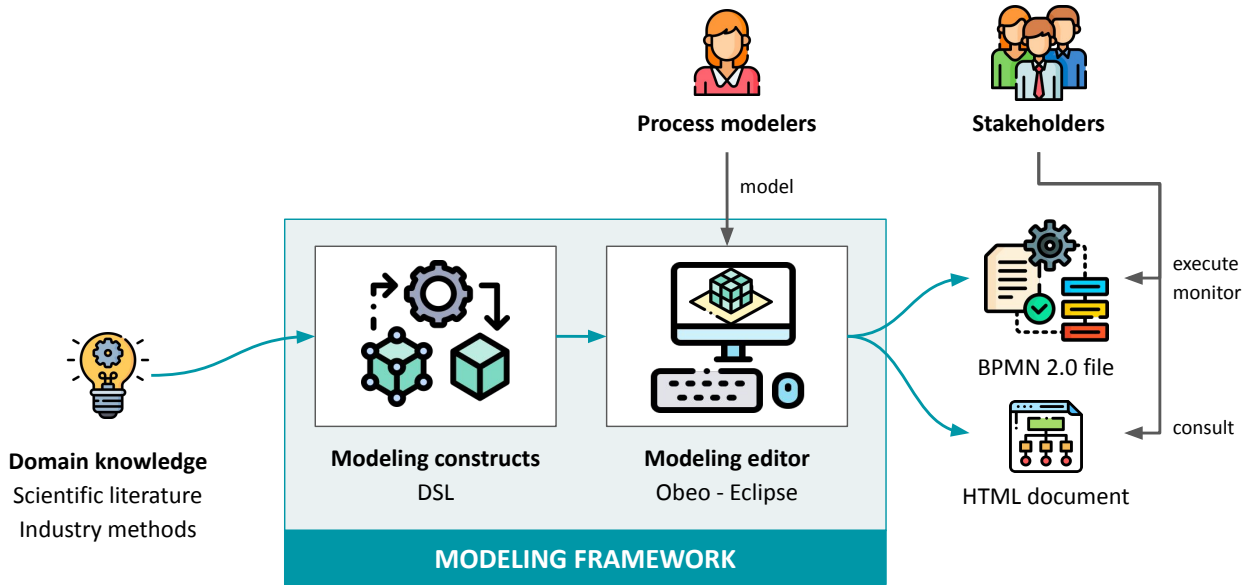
Process modelers

Stakeholders

model

execute
monitor

consult

BPMN 2.0 file

HTML document

Domain knowledge
Scientific literature
Industry methods

Modeling constructs
DSL

Modeling editor
Obeo - Eclipse

MODELING FRAMEWORK